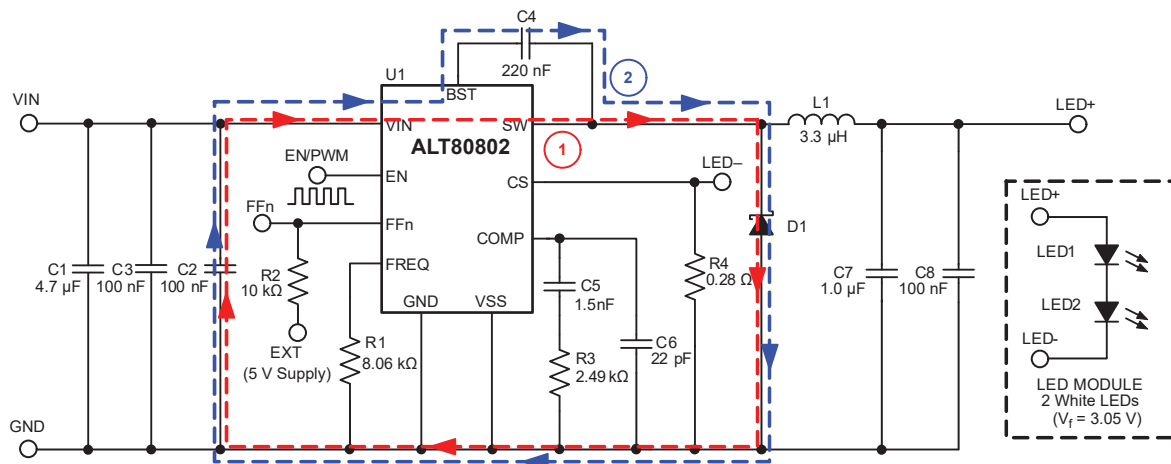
C4
220 nF
2
U1
BST
VIN
L1
LED+
VIN
SW
3.3 µH
ALT80802
1
EN/PWM
LED–
EN
CS
FFn
FFn
D1
COMP
LED+
R2
10 kΩ
FREQ
C5
1.5nF
R4
0.28 Ω
C1
4.7 µF
C3
100 nF
C2
100 nF
C7
1.0 µF
C8
100 nF
LED1
GND
VSS
EXT
(5 V Supply)
R1
8.06 kΩ
R3
2.49 kΩ
C6
22 pF
LED2
LED-
GND
LED MODULE
2 White LEDs
($V_f$ = 3.05 V)